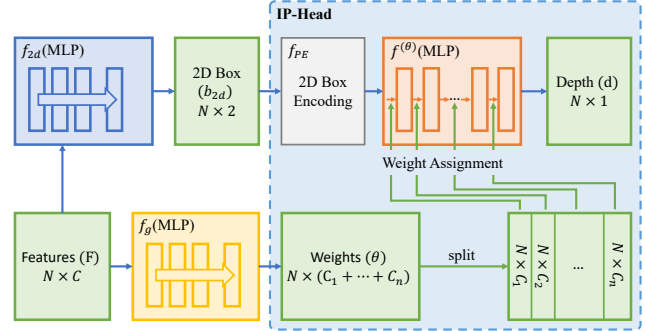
IP-Head

$f_{2d}$(MLP)

2D Box ($b_{2d}$) $N \times 2$

$f_{PE}$

2D Box Encoding

$f^{(\theta)}$(MLP)

...

Depth (d) $N \times 1$

Weight Assignment

Features (F) $N \times C$

$f_g$(MLP)

Weights ($\theta$) $N \times (C_1 + \cdots + C_n)$

split

$N \times C_1$

$N \times C_2$

...

$N \times C_n$